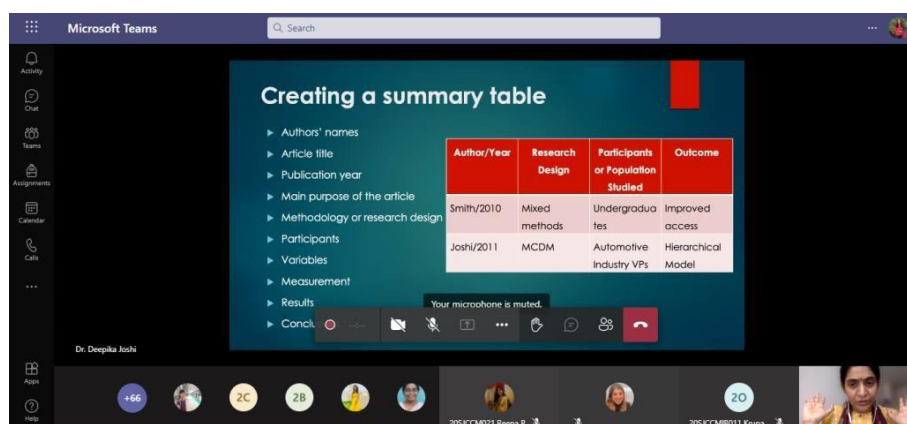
Microsoft Teams

Search

...

Activity

Chat

Teams

Assignments

Calendar

Calls

...

Apps

Help

Creating a summary table

- Authors' names
- Article title
- Publication year
- Main purpose of the article
- Methodology or research design
- Participants
- Variables
- Measurement
- Results
- Conclu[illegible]

| Author/Year | Research Design | Participants or Population Studied | Outcome |
|---|---|---|---|
| Smith/2010 | Mixed methods | Undergraduates | Improved access |
| Joshi/2011 | MCDM | Automotive Industry VPs | Hierarchical Model |

Your microphone is muted.

Dr. Deepika Joshi

+66

2C

2B

20

20SJCCM021 Reena R

20SJCCMIB011 Krupa